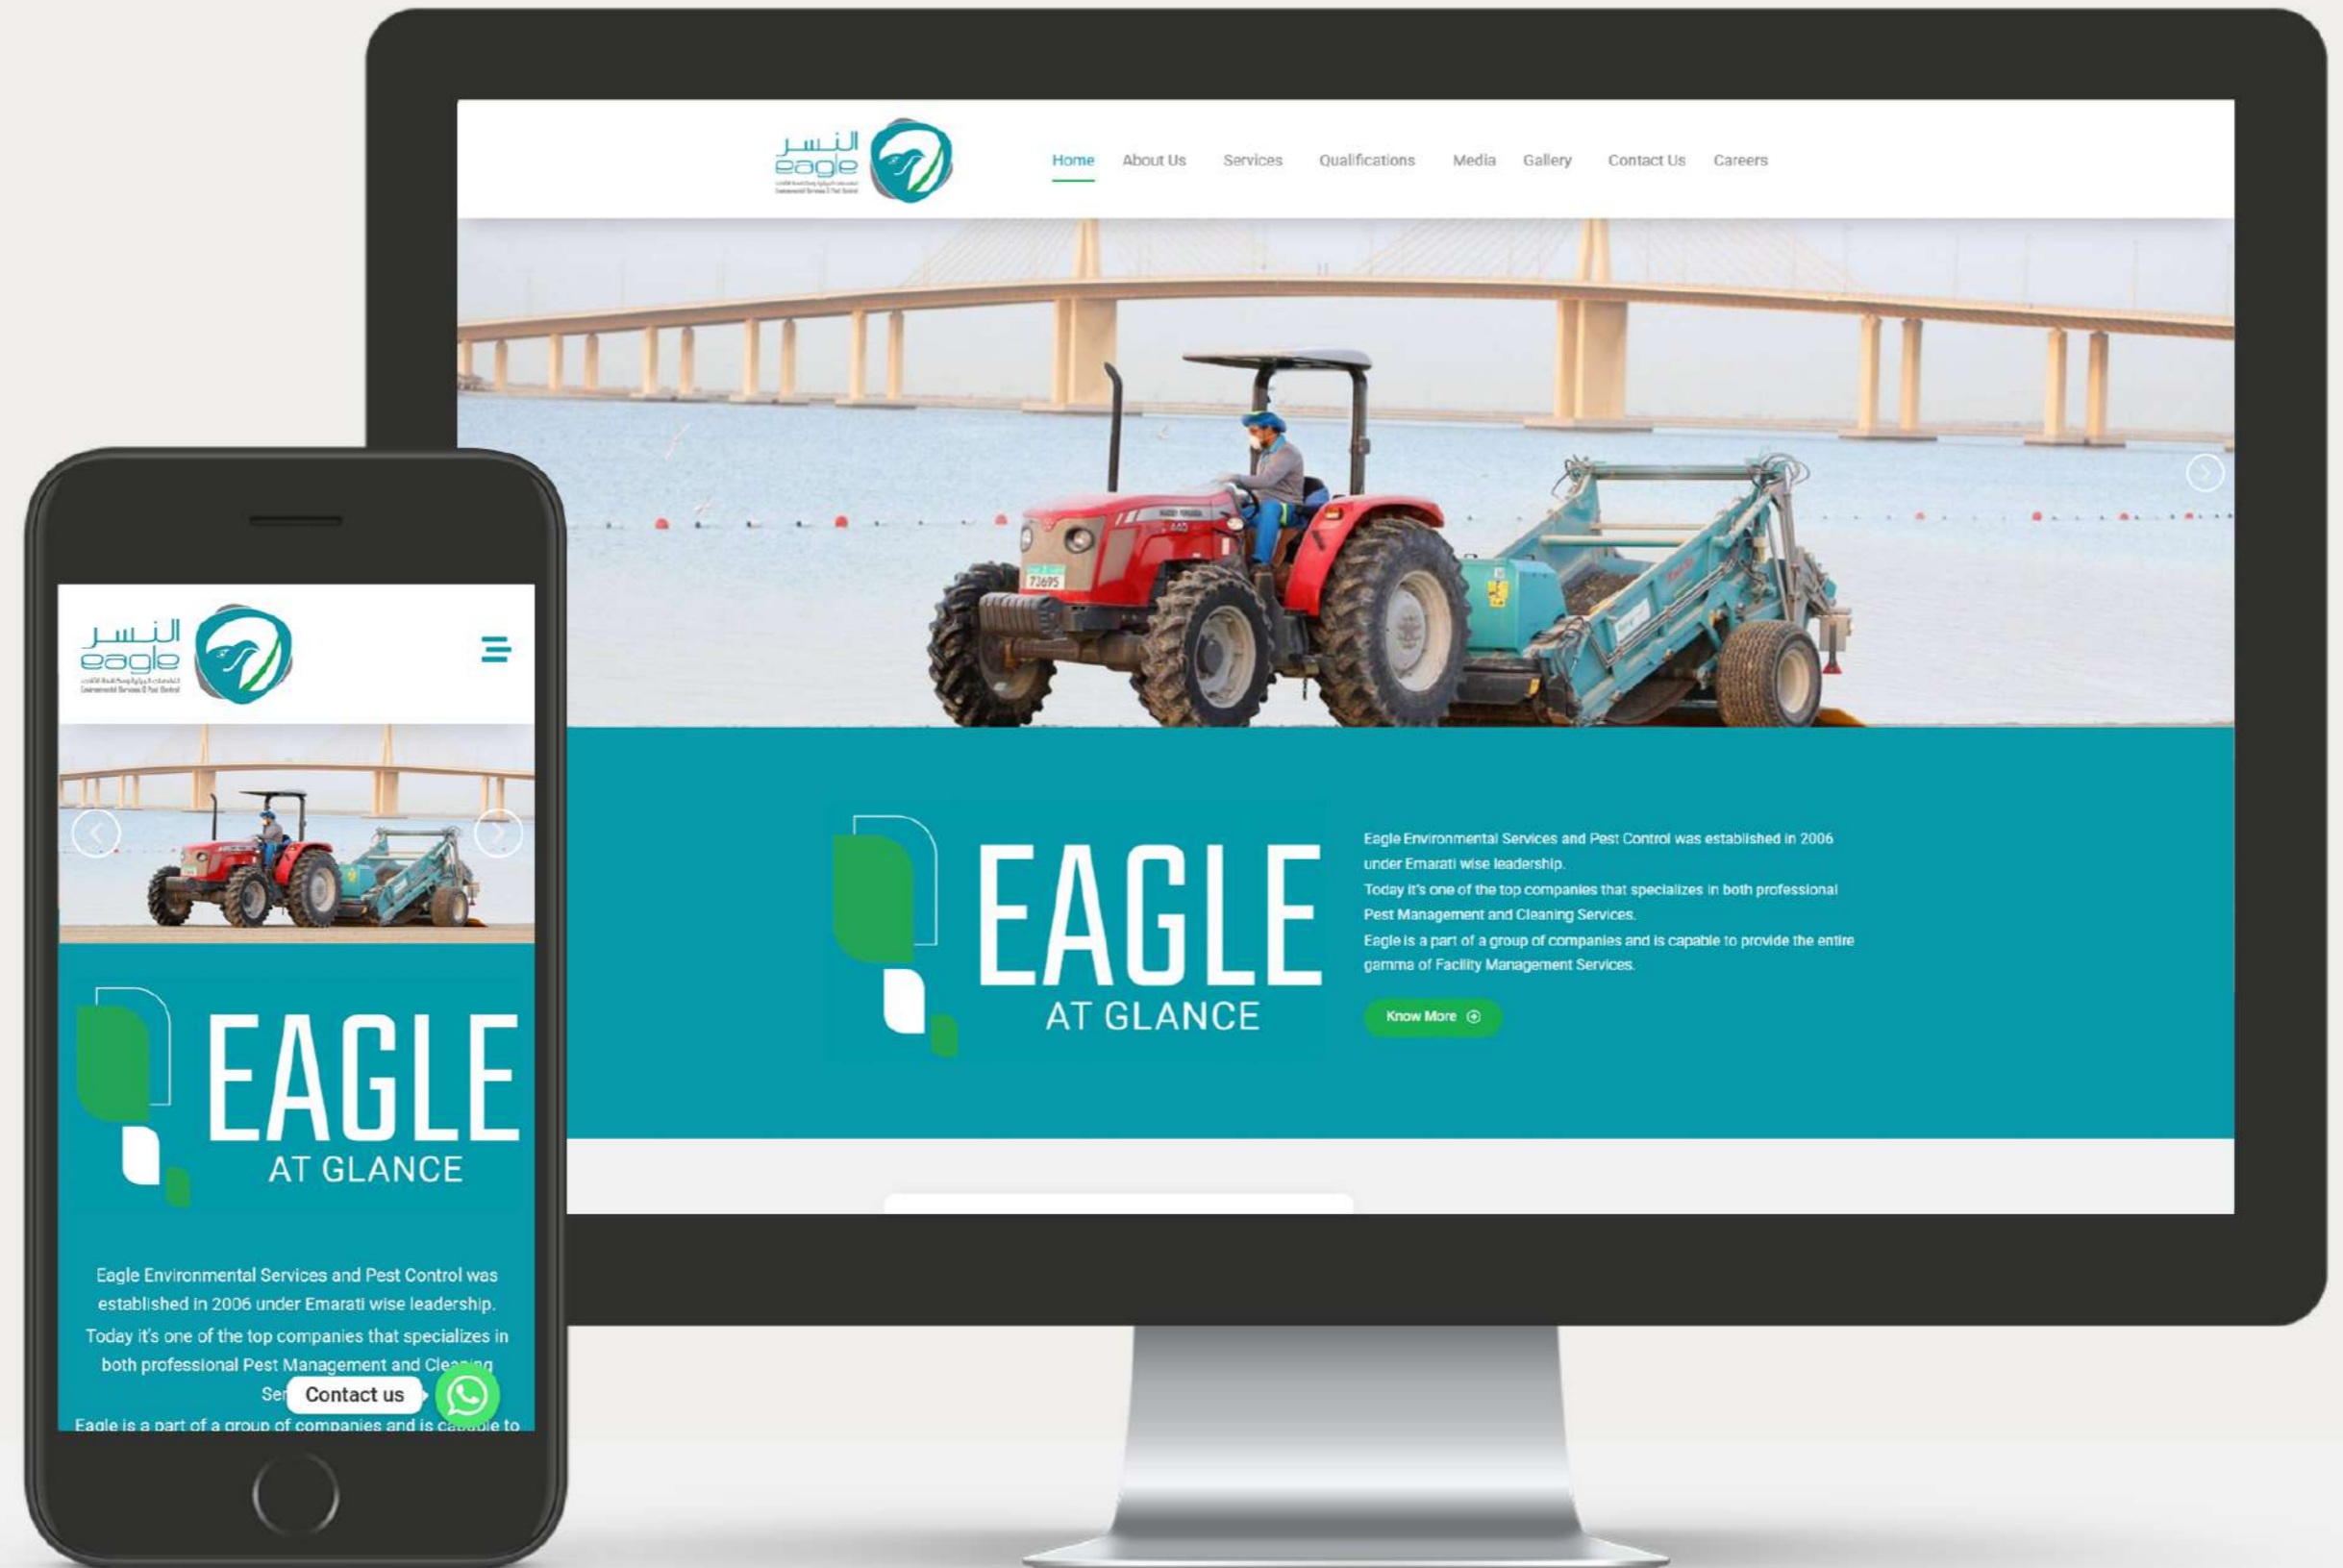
النسر
eagle
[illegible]
Environmental Services & Pest Control

Home About Us Services Qualifications Media Gallery Contact Us Careers

EAGLE
AT GLANCE

Eagle Environmental Services and Pest Control was established in 2006 under Emarati wise leadership.
Today it's one of the top companies that specializes in both professional Pest Management and Cleaning Services.
Eagle is a part of a group of companies and is capable to provide the entire gamma of Facility Management Services.

Know More

النسر
eagle
Environmental Services & Pest Control

EAGLE
AT GLANCE

Eagle Environmental Services and Pest Control was established in 2006 under Emarati wise leadership.
Today it's one of the top companies that specializes in both professional Pest Management and Clea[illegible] Se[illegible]
Contact us
Eagle is a part of a group of companies and is ca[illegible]le to